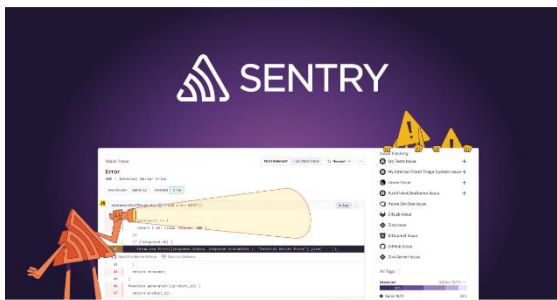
SENTRY

Stack Trace

Error

500 - Internal Server Error

Most Relevant

Full Stack Trace

Issue Tracking

Git Tasks Issue

My Internal Ticket Triage System Issue

Clever Issue

Asana Issue

Azure DevOps Issue

GitLab Issue

Jira Issue

Bitbucket Issue

GitHub Issue

Shortcut Issue

All Tags

return response;

function generator(product_id) {

return product_id;